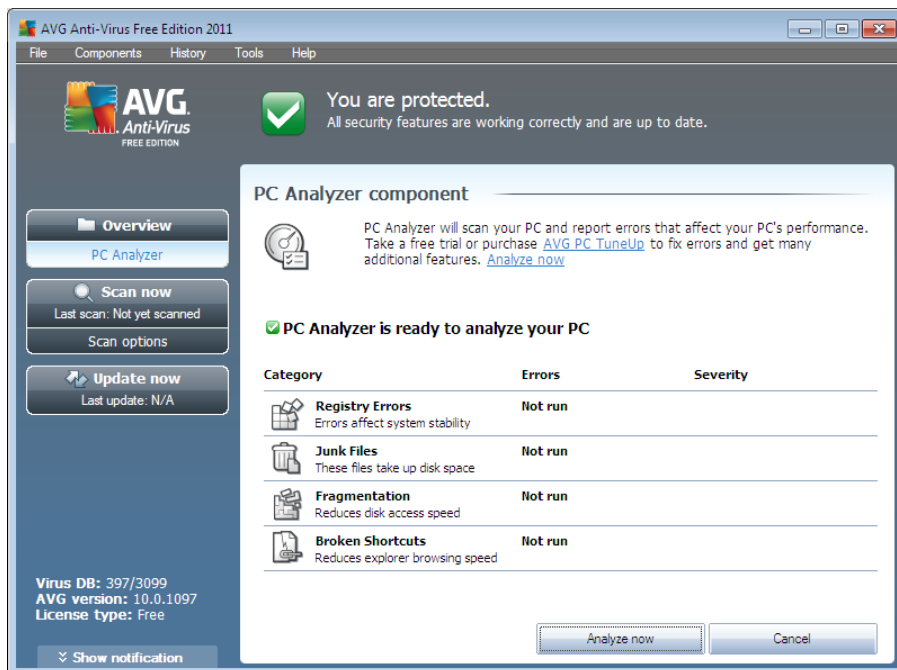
AVG Anti-Virus Free Edition 2011

File Components History Tools Help

AVG Anti-Virus FREE EDITION

You are protected.
All security features are working correctly and are up to date.

Overview
PC Analyzer

Scan now
Last scan: Not yet scanned
Scan options

Update now
Last update: N/A

PC Analyzer component

PC Analyzer will scan your PC and report errors that affect your PC's performance. Take a free trial or purchase AVG PC TuneUp to fix errors and get many additional features. Analyze now

PC Analyzer is ready to analyze your PC

| Category | Errors | Severity |
|---|---|---|
| Registry Errors<br>Errors affect system stability | Not run | |
| Junk Files<br>These files take up disk space | Not run | |
| Fragmentation<br>Reduces disk access speed | Not run | |
| Broken Shortcuts<br>Reduces explorer browsing speed | Not run | |

Virus DB: 397/3099
AVG version: 10.0.1097
License type: Free

Show notification

Analyze now Cancel